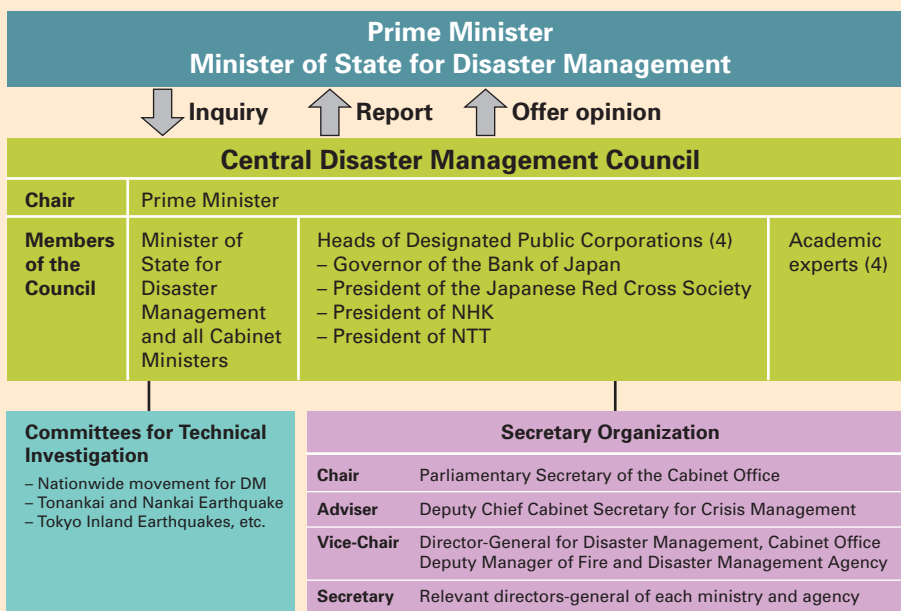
Prime Minister
Minister of State for Disaster Management

Inquiry
Report
Offer opinion

Central Disaster Management Council

| Chair | Prime Minister | | |
|---|---|---|---|
| Members of the Council | Minister of State for Disaster Management and all Cabinet Ministers | Heads of Designated Public Corporations (4)<br>– Governor of the Bank of Japan<br>– President of the Japanese Red Cross Society<br>– President of NHK<br>– President of NTT | Academic experts (4) |

Committees for Technical Investigation
– Nationwide movement for DM
– Tonankai and Nankai Earthquake
– Tokyo Inland Earthquakes, etc.

Secretary Organization

| Chair | Parliamentary Secretary of the Cabinet Office |
|---|---|
| Adviser | Deputy Chief Cabinet Secretary for Crisis Management |
| Vice-Chair | Director-General for Disaster Management, Cabinet Office<br>Deputy Manager of Fire and Disaster Management Agency |
| Secretary | Relevant directors-general of each ministry and agency |